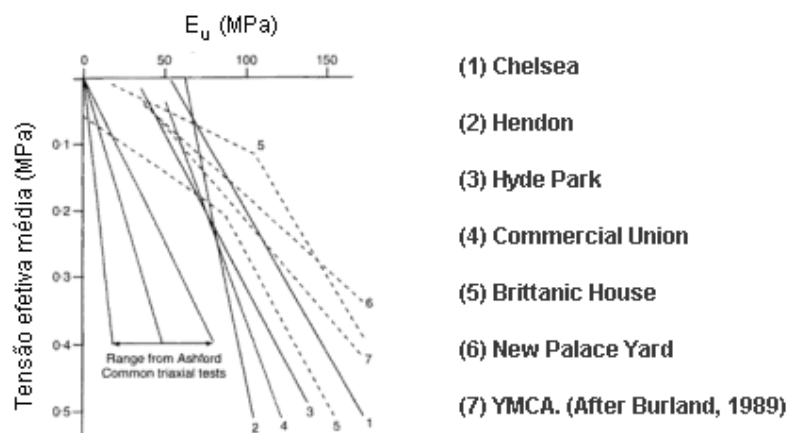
$E_u$ (MPa)

0
50
100
150

0·1
0·2
0·3
0·4
0·5

Tensão efetiva média (MPa)

Range from Ashford Common triaxial tests

1
2
3
4
5
5
6
7

(1) Chelsea

(2) Hendon

(3) Hyde Park

(4) Commercial Union

(5) Brittanic House

(6) New Palace Yard

(7) YMCA. (After Burland, 1989)